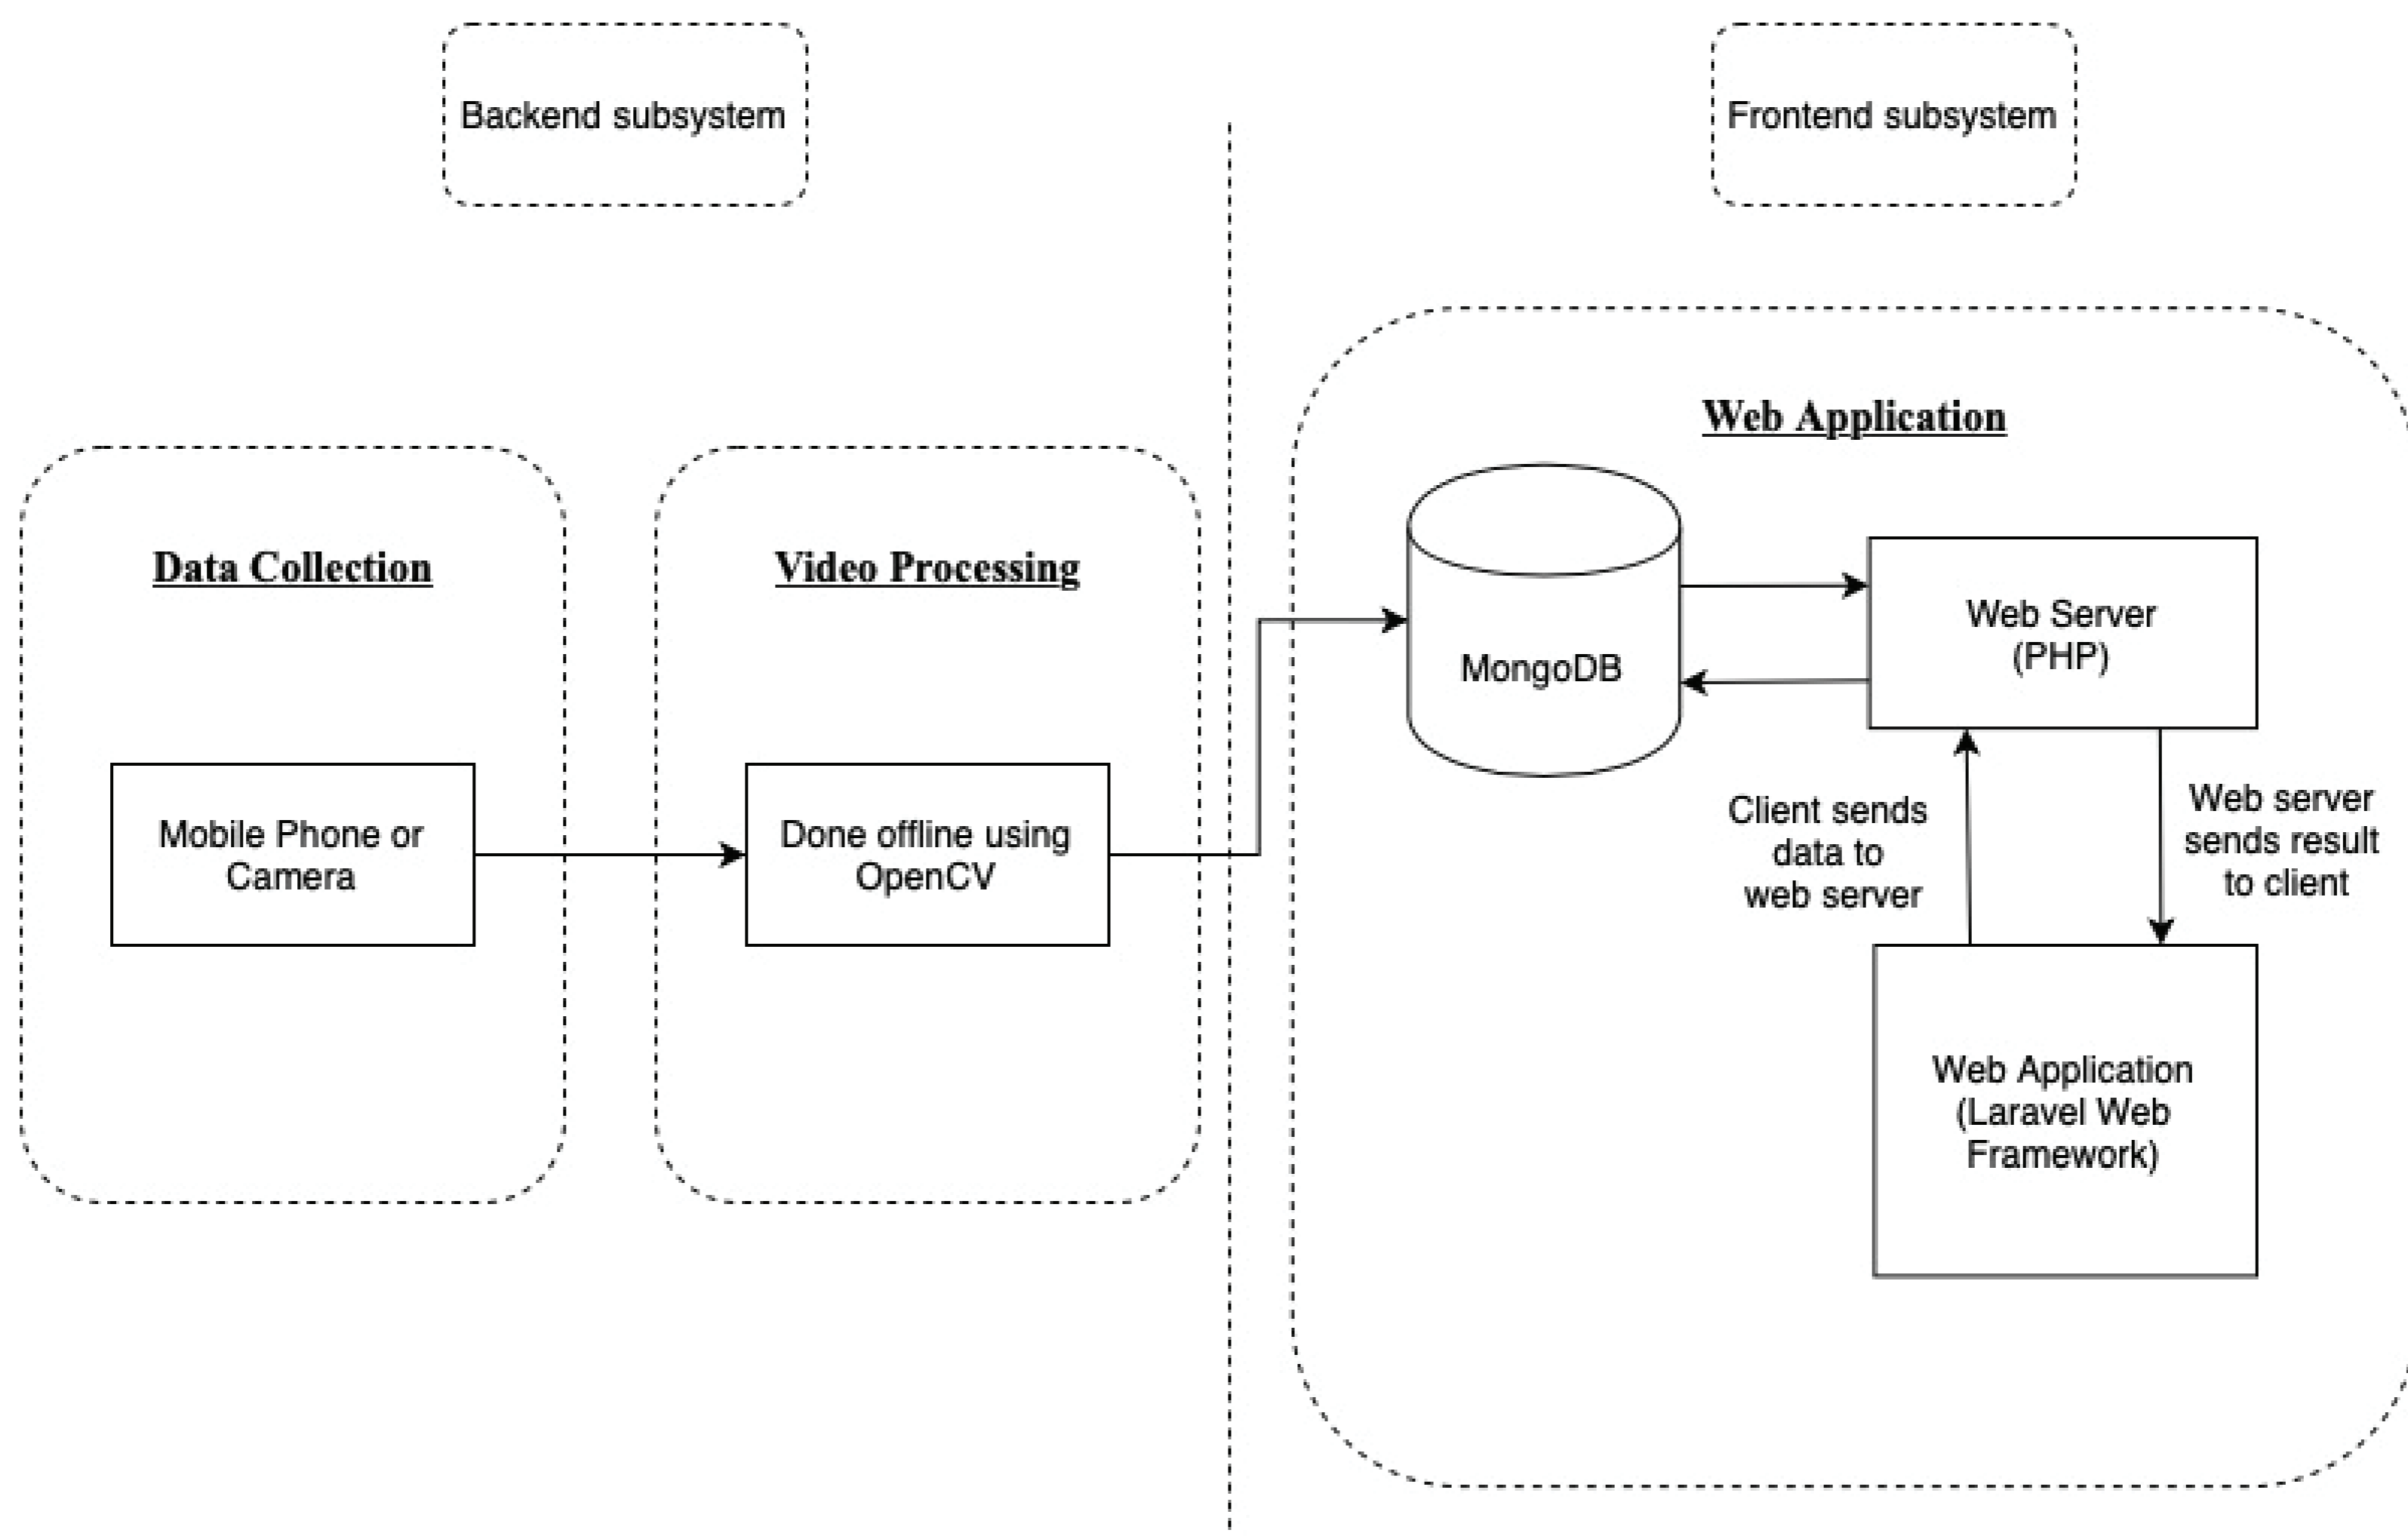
Backend subsystem

Frontend subsystem

Data Collection

Mobile Phone or Camera

Video Processing

Done offline using OpenCV

Web Application

MongoDB

Web Server (PHP)

Client sends data to web server

Web server sends result to client

Web Application (Laravel Web Framework)